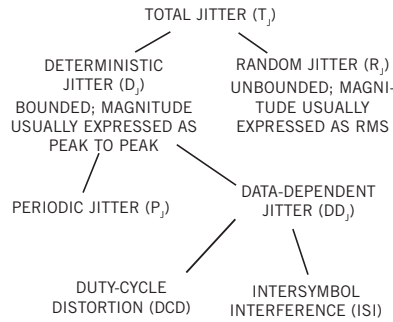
TOTAL JITTER ($T_J$)

DETERMINISTIC JITTER ($D_J$)
BOUNDED; MAGNITUDE USUALLY EXPRESSED AS PEAK TO PEAK

RANDOM JITTER ($R_J$)
UNBOUNDED; MAGNITUDE USUALLY EXPRESSED AS RMS

PERIODIC JITTER ($P_J$)

DATA-DEPENDENT JITTER ($DD_J$)

DUTY-CYCLE DISTORTION (DCD)

INTERSYMBOL INTERFERENCE (ISI)